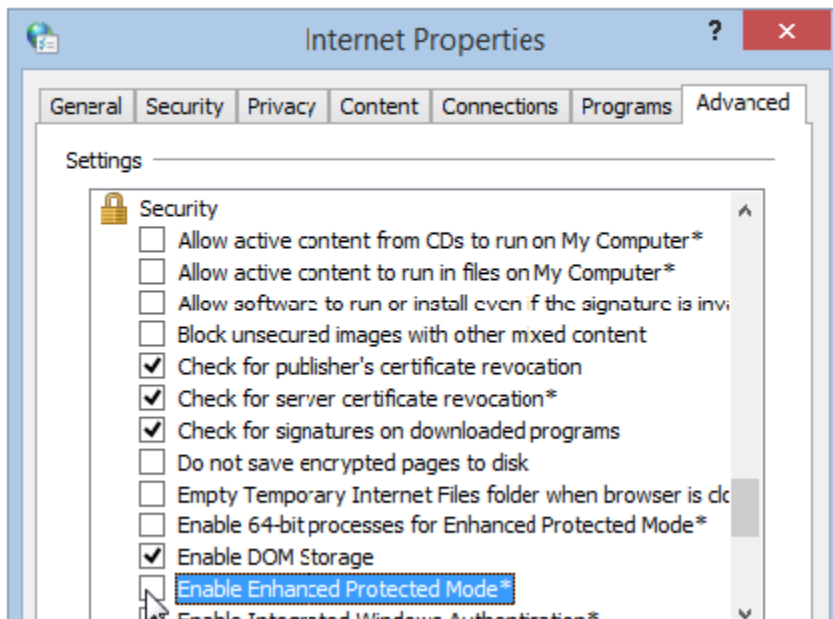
Internet Properties

?

General | Security | Privacy | Content | Connections | Programs | Advanced

Settings

Security
Allow active content from CDs to run on My Computer*
Allow active content to run in files on My Computer*
Allow software to run or install even if the signature is inva
Block unsecured images with other mxed content
Check for publisher's certificate revocation
Check for server certificate revocation*
Check for signatures on downloaded programs
Do not save encrypted pages to disk
Empty Temporary Internet Files folder when browser is clo
Enable 64-bit processes for Enhanced Protected Mode*
Enable DOM Storage
Enable Enhanced Protected Mode*
Enable Integrated Windows Authentication*